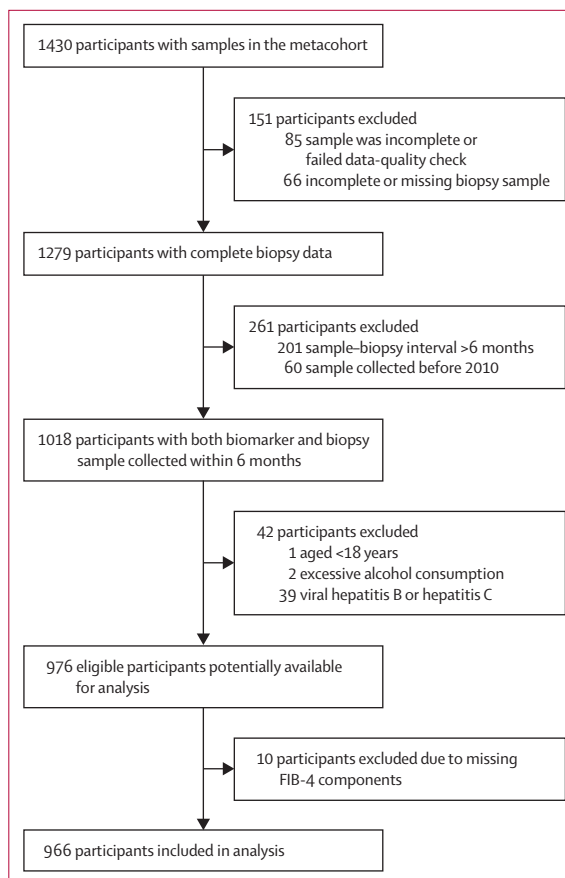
1430 participants with samples in the metacohort

151 participants excluded
85 sample was incomplete or failed data-quality check
66 incomplete or missing biopsy sample

1279 participants with complete biopsy data

261 participants excluded
201 sample–biopsy interval >6 months
60 sample collected before 2010

1018 participants with both biomarker and biopsy sample collected within 6 months

42 participants excluded
1 aged <18 years
2 excessive alcohol consumption
39 viral hepatitis B or hepatitis C

976 eligible participants potentially available for analysis

10 participants excluded due to missing FIB-4 components

966 participants included in analysis